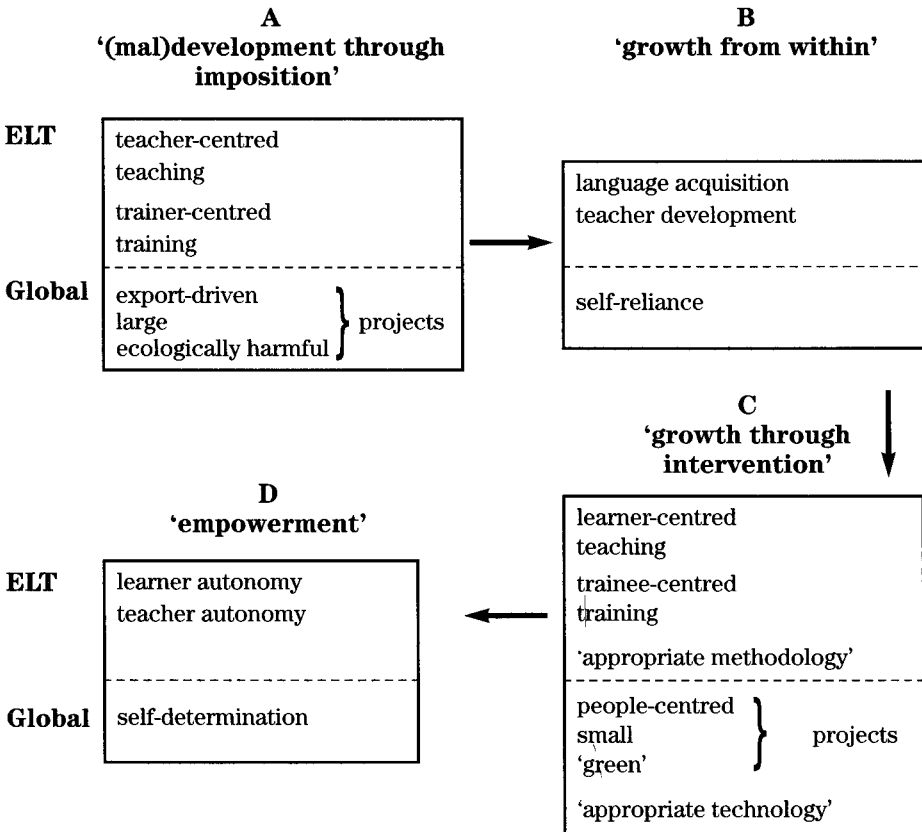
A
'(mal)development through imposition'

B
'growth from within'

ELT
teacher-centred teaching
trainer-centred training

Global
export-driven
large
ecologically harmful
projects

language acquisition
teacher development

self-reliance

C
'growth through intervention'

D
'empowerment'

ELT
learner autonomy
teacher autonomy

Global
self-determination

learner-centred teaching
trainee-centred training
'appropriate methodology'

people-centred
small
'green'
projects

'appropriate technology'